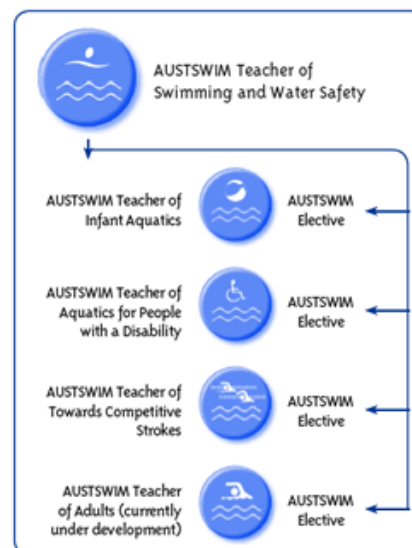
AUSTSWIM Teacher of Swimming and Water Safety

AUSTSWIM Teacher of Infant Aquatics

AUSTSWIM Elective

AUSTSWIM Teacher of Aquatics for People with a Disability

AUSTSWIM Elective

AUSTSWIM Teacher of Towards Competitive Strokes

AUSTSWIM Elective

AUSTSWIM Teacher of Adults (currently under development)

AUSTSWIM Elective